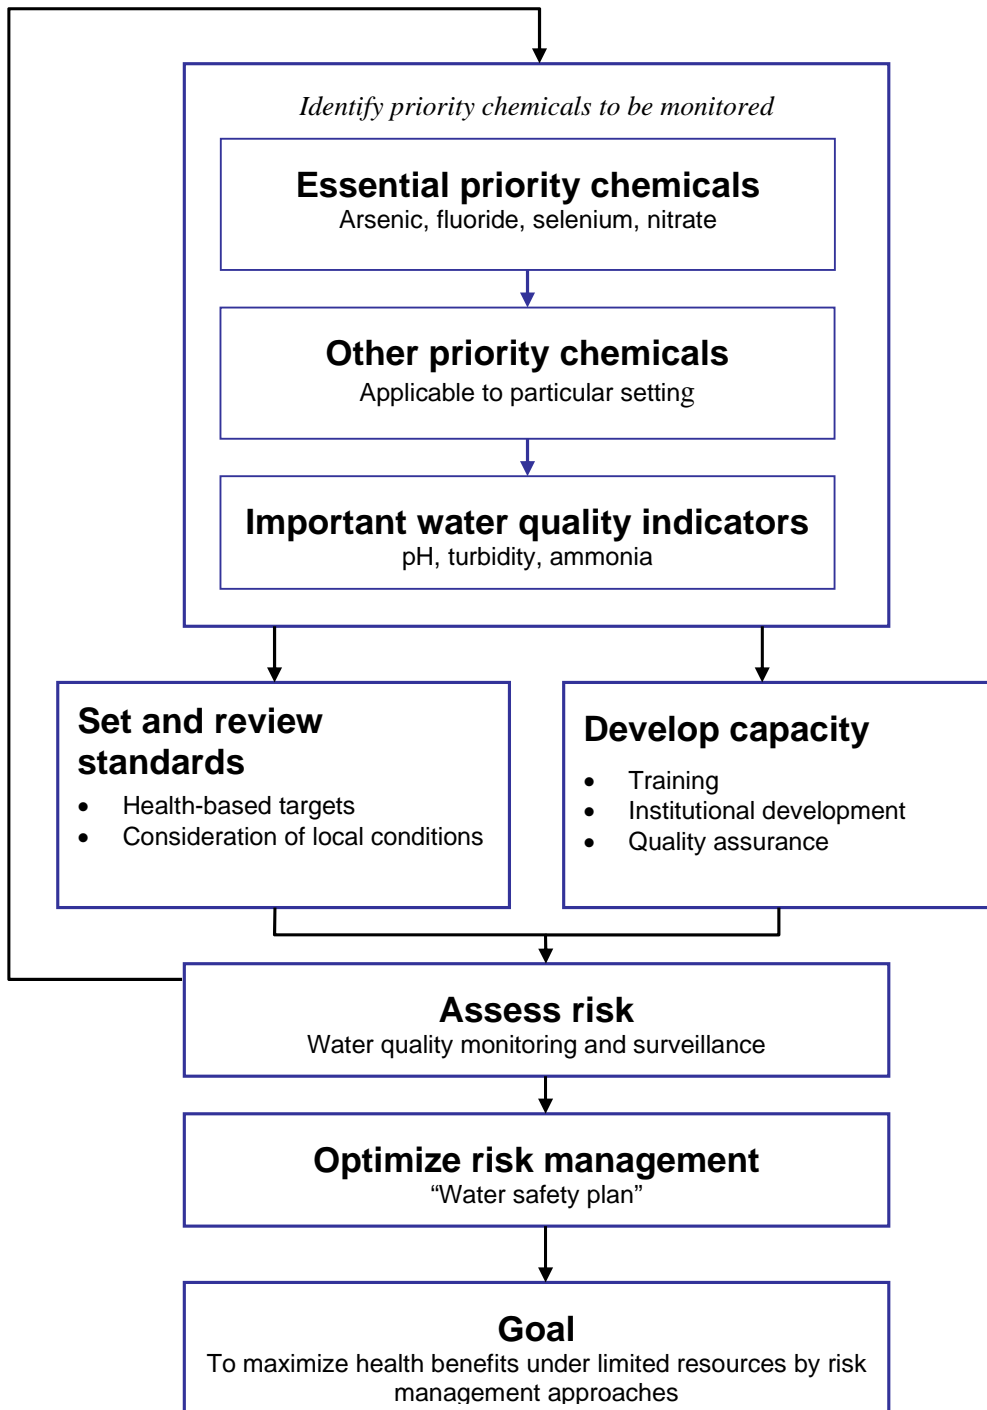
Identify priority chemicals to be monitored

Essential priority chemicals
Arsenic, fluoride, selenium, nitrate

Other priority chemicals
Applicable to particular setting

Important water quality indicators
pH, turbidity, ammonia

Set and review standards
- Health-based targets
- Consideration of local conditions

Develop capacity
- Training
- Institutional development
- Quality assurance

Assess risk
Water quality monitoring and surveillance

Optimize risk management
“Water safety plan”

Goal
To maximize health benefits under limited resources by risk management approaches